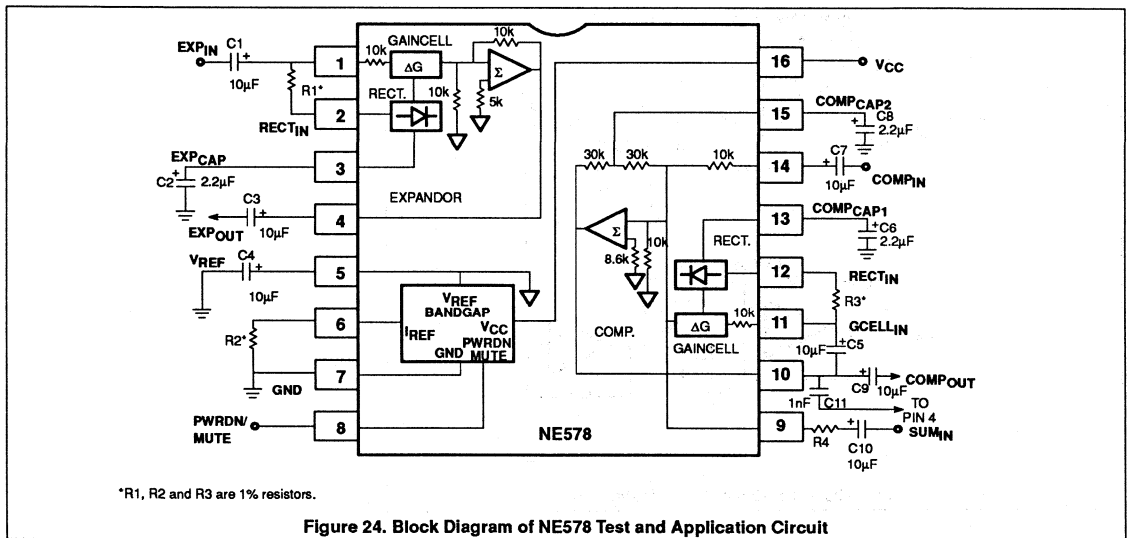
EXP$_{IN}$ C1 + 10µF R1* RECT$_{IN}$ EXP$_{CAP}$ C2 + 2.2µF C3 + EXP$_{OUT}$ 10µF V$_{REF}$ C4 + 10µF R2* GND PWRDN/ MUTE

1 2 3 4 5 6 7 8

10k GAINCELL ΔG 10k Σ 10k 5k RECT. EXPANDOR

V$_{REF}$ BANDGAP I$_{REF}$ V$_{CC}$ PWRDN MUTE GND

NE578

30k 30k 10k Σ 10k 8.6k RECT. ΔG 10k COMP. GAINCELL

16 15 14 13 12 11 10 9

V$_{CC}$ COMP$_{CAP2}$ + C8 2.2µF C7 + 10µF COMP$_{IN}$ COMP$_{CAP1}$ + C6 2.2µF RECT$_{IN}$ R3* GCELL$_{IN}$ 10µF ± C5 + C9 10µF COMP$_{OUT}$ 1nF C11 TO PIN 4 R4 + C10 10µF SUM$_{IN}$

*R1, R2 and R3 are 1% resistors.

Figure 24. Block Diagram of NE578 Test and Application Circuit